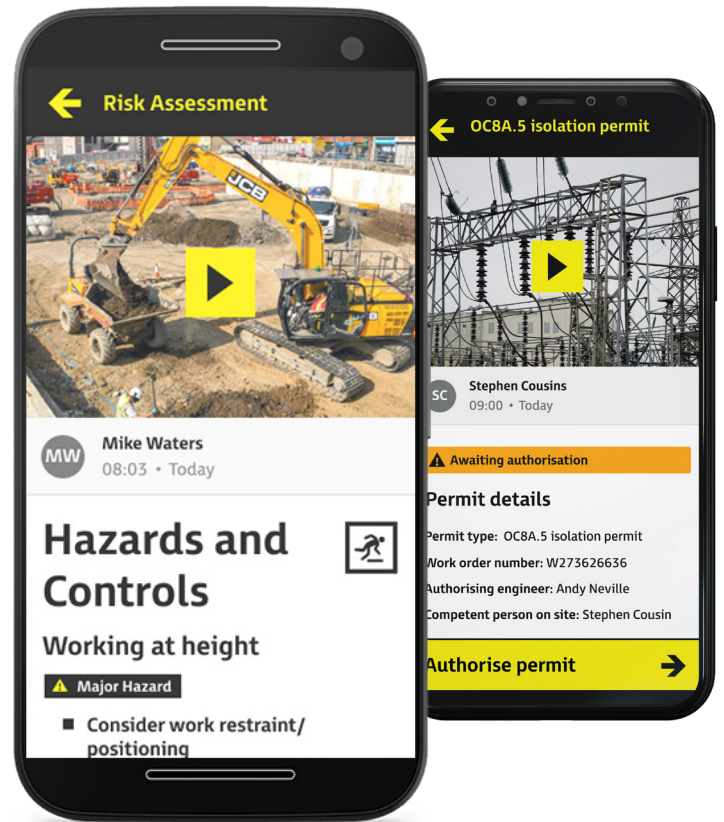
Risk Assessment

JCB

MW Mike Waters
08:03 • Today

Hazards and Controls

Working at height

Major Hazard

- Consider work restraint/ positioning

OC8A.5 isolation permit

SC Stephen Cousins
09:00 • Today

Awaiting authorisation

Permit details

Permit type: OC8A.5 isolation permit
Work order number: W273626636
Authorising engineer: Andy Neville
Competent person on site: Stephen Cousin

Authorise permit